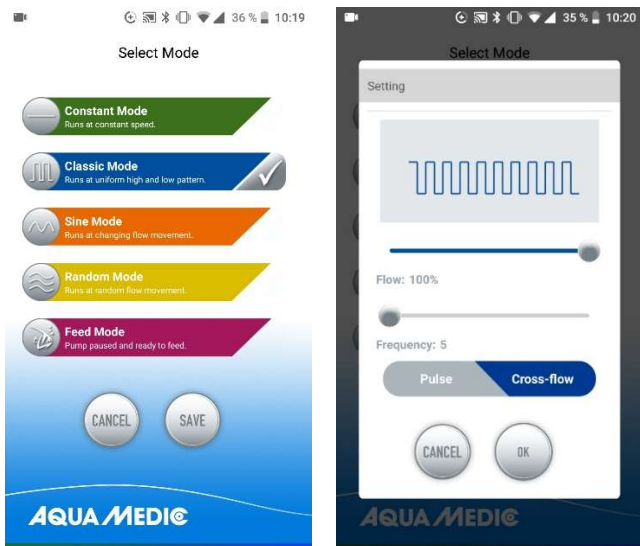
36 % 10:19

Select Mode

Constant Mode
Runs at constant speed.

Classic Mode
Runs at uniform high and low pattern.

Sine Mode
Runs at changing flow movement.

Random Mode
Runs at random flow movement.

Feed Mode
Pump paused and ready to feed.

CANCEL SAVE

AQUA MEDIC

35 % 10:20

Select Mode

Setting

Flow: 100%

Frequency: 5

Pulse Cross-flow

CANCEL OK

AQUA MEDIC